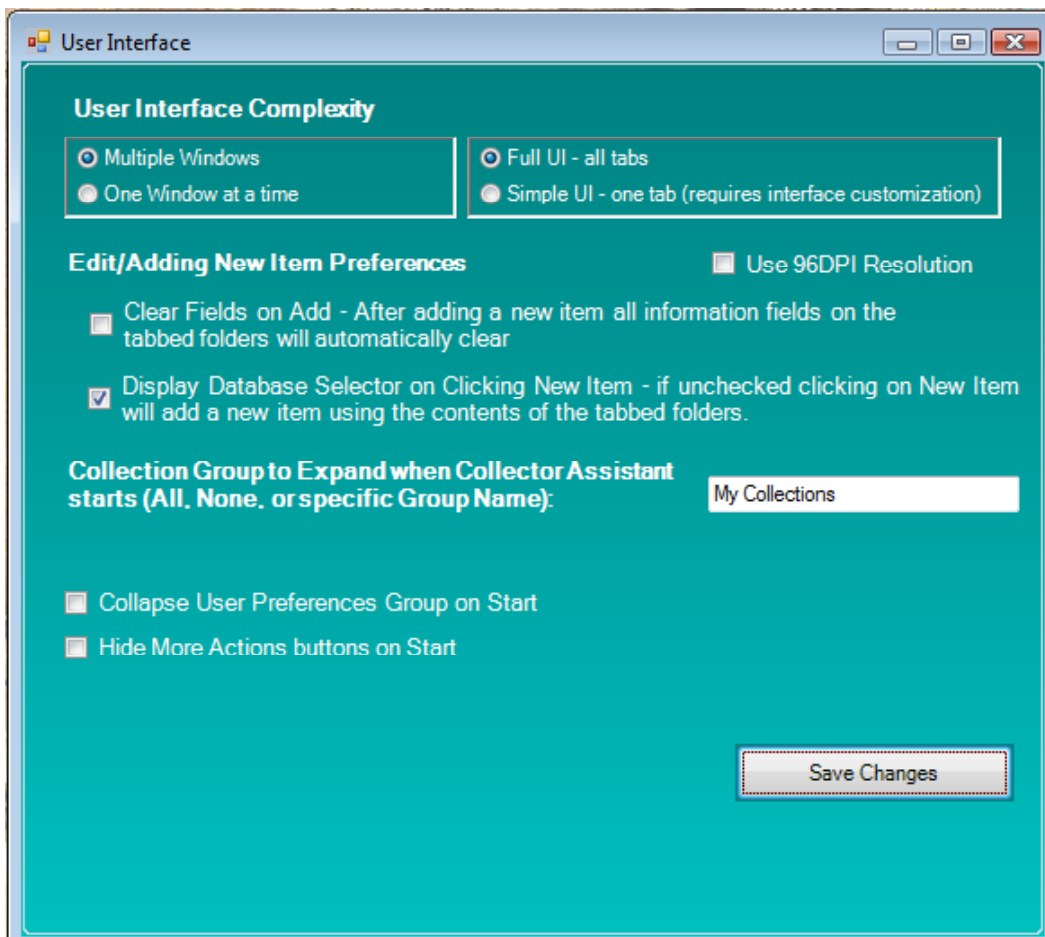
User Interface

User Interface Complexity

Multiple Windows

One Window at a time

Full UI - all tabs

Simple UI - one tab (requires interface customization)

Edit/Adding New Item Preferences

Use 96DPI Resolution

Clear Fields on Add - After adding a new item all information fields on the tabbed folders will automatically clear

Display Database Selector on Clicking New Item - if unchecked clicking on New Item will add a new item using the contents of the tabbed folders.

Collection Group to Expand when Collector Assistant starts (All, None, or specific Group Name):

My Collections

Collapse User Preferences Group on Start

Hide More Actions buttons on Start

Save Changes